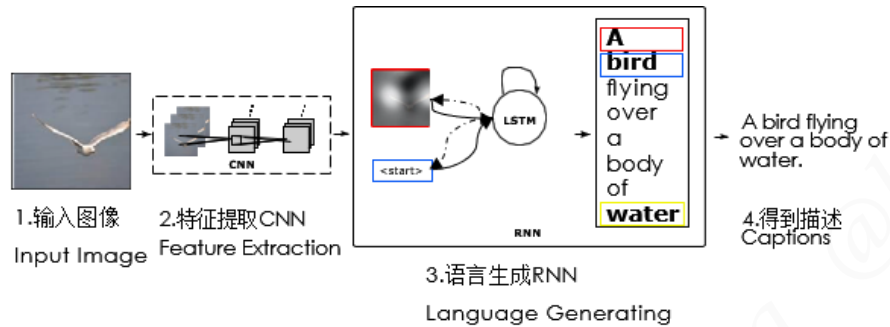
CNN

LSTM

<start>

A
bird
flying
over
a
body
of
water

RNN

A bird flying over a body of water.

1.输入图像
Input Image

2.特征提取CNN
Feature Extraction

3.语言生成RNN
Language Generating

4.得到描述
Captions